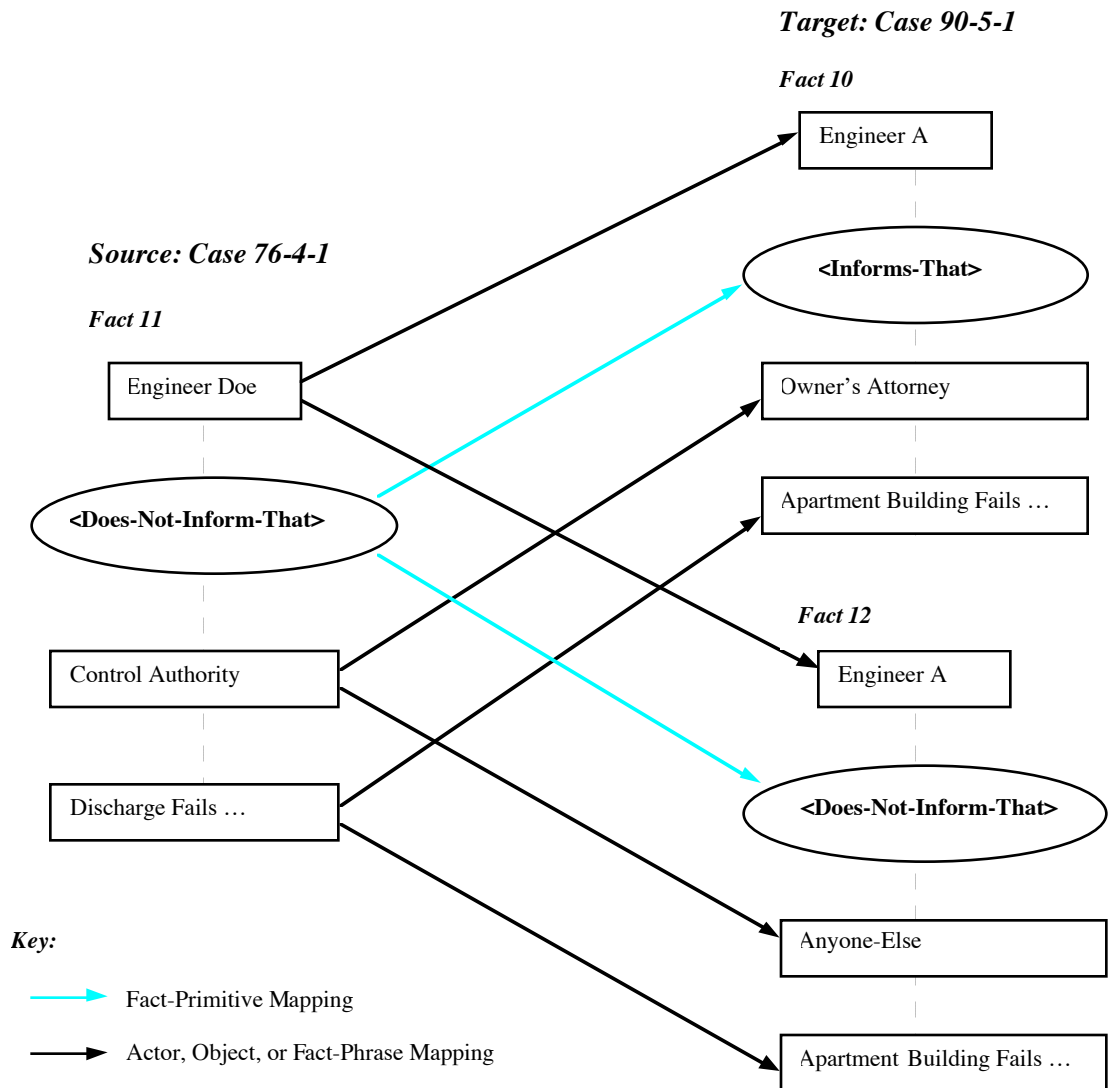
Target: Case 90-5-1

Fact 10

Engineer A

<Informs-That>

Owner's Attorney

Apartment Building Fails …

Source: Case 76-4-1

Fact 11

Engineer Doe

<Does-Not-Inform-That>

Control Authority

Discharge Fails …

Fact 12

Engineer A

<Does-Not-Inform-That>

Anyone-Else

Apartment Building Fails …

Key:

Fact-Primitive Mapping

Actor, Object, or Fact-Phrase Mapping